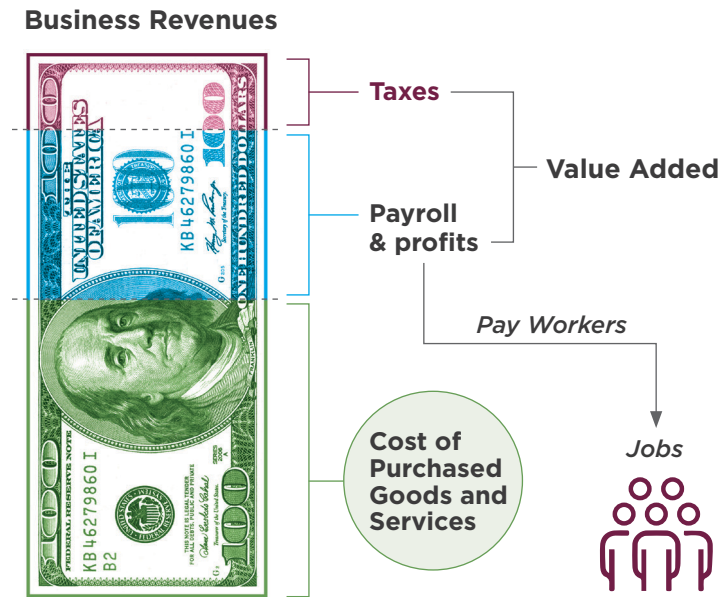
Business Revenues

Taxes

Value Added

Payroll & profits

Pay Workers

Jobs

Cost of Purchased Goods and Services

100

THE UNITED STATES OF AMERICA

100

KB 46279860 I

ONE HUNDRED DOLLARS

FEDERAL RESERVE NOTE

THIS NOTE IS LEGAL TENDER FOR ALL DEBTS, PUBLIC AND PRIVATE

KB 46279860 I

B2

100